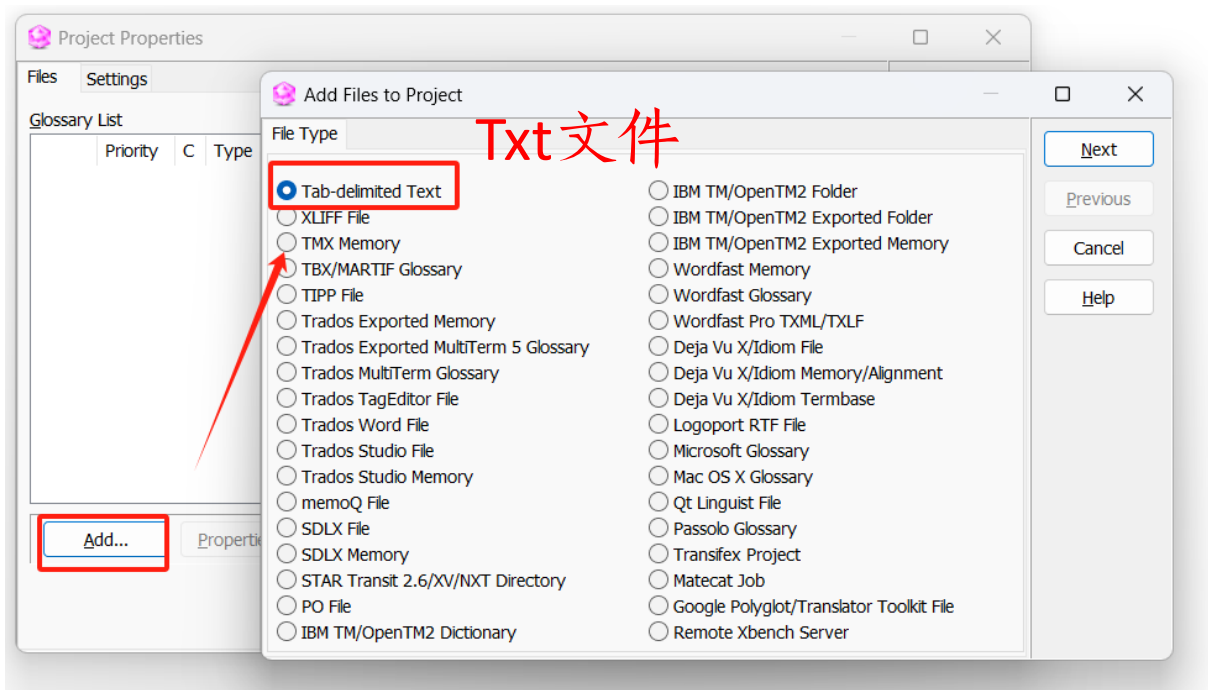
Project Properties

Files Settings

Glossary List

Priority C Type

Add... Properti

Add Files to Project

File Type

Txt文件

Tab-delimited Text
XLIFF File
TMX Memory
TBX/MARTIF Glossary
TIPP File
Trados Exported Memory
Trados Exported MultiTerm 5 Glossary
Trados MultiTerm Glossary
Trados TagEditor File
Trados Word File
Trados Studio File
Trados Studio Memory
memoQ File
SDLX File
SDLX Memory
STAR Transit 2.6/XV/NXT Directory
PO File
IBM TM/OpenTM2 Dictionary

IBM TM/OpenTM2 Folder
IBM TM/OpenTM2 Exported Folder
IBM TM/OpenTM2 Exported Memory
Wordfast Memory
Wordfast Glossary
Wordfast Pro TXML/TXLF
Deja Vu X/Idiom File
Deja Vu X/Idiom Memory/Alignment
Deja Vu X/Idiom Termbase
Logoport RTF File
Microsoft Glossary
Mac OS X Glossary
Qt Linguist File
Passolo Glossary
Transifex Project
Matecat Job
Google Polyglot/Translator Toolkit File
Remote Xbench Server

Next
Previous
Cancel
Help